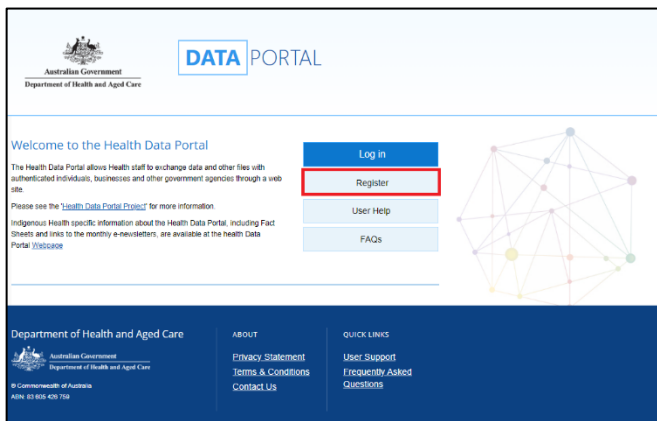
Australian Government
Department of Health and Aged Care

DATA PORTAL

Welcome to the Health Data Portal

The Health Data Portal allows Health staff to exchange data and other files with authenticated individuals, businesses and other government agencies through a web site.

Please see the 'Health Data Portal Project' for more information.

Indigenous Health specific information about the Health Data Portal, including Fact Sheets and links to the monthly e-newsletters, are available at the health Data Portal Webpage

Log in

Register

User Help

FAQs

Department of Health and Aged Care

Australian Government
Department of Health and Aged Care

© Commonwealth of Australia
ABN: 83 605 426 759

ABOUT

Privacy Statement
Terms & Conditions
Contact Us

QUICK LINKS

User Support
Frequently Asked Questions